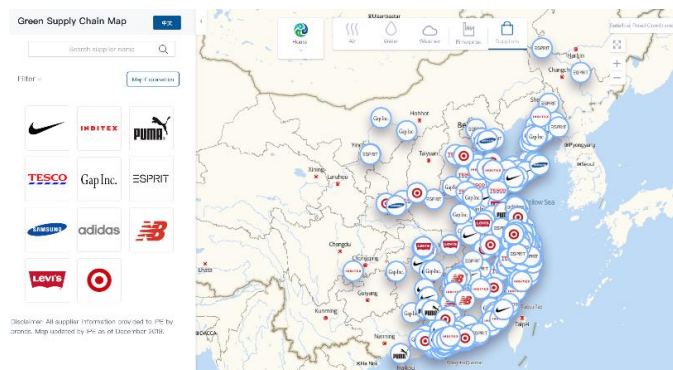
Green Supply Chain Map
中文
Search supplier name
Filter
Map Correction
INDITEX
PUMA
TESCO
Gap Inc.
ESPRIT
SAMSUNG
adidas
Levi's
Disclaimer: All supplier information provided to IPE by brands. Map updated by IPE as of December 2018.
Home
Air
Water
Waste
Emission
Suppliers
Ulaanbaatar
Changchun
Shenyang
Hohhot
Beijing
Taiyuan
Lanzhou
Xining
Chengdu
Chongqing
Guiyang
Kunming
Nanning
Yellow Sea
Pyongyang
Seoul